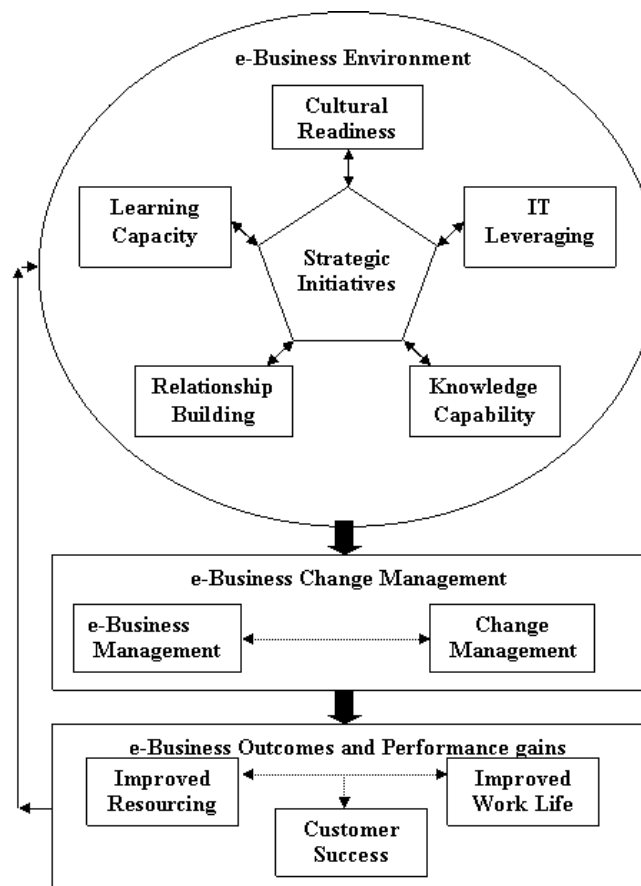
e-Business Environment

Cultural Readiness

Learning Capacity

IT Leveraging

Strategic Initiatives

Relationship Building

Knowledge Capability

e-Business Change Management

e-Business Management

Change Management

e-Business Outcomes and Performance gains

Improved Resourcing

Improved Work Life

Customer Success